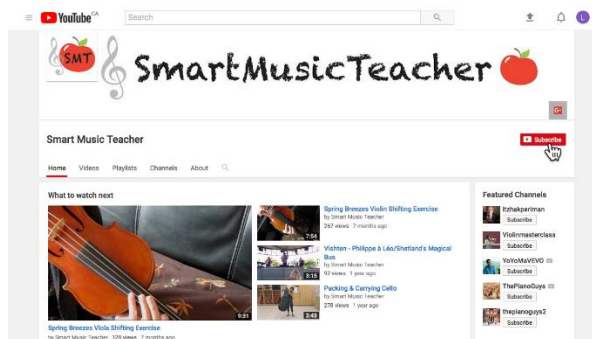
YouTube CA

Search

L

SMT

SmartMusicTeacher

Smart Music Teacher

Subscribe

Home Videos Playlists Channels About

What to watch next

Spring Breezes Violin Shifting Exercise
by Smart Music Teacher
257 views · 7 months ago

7:54

Vishten - Philippe & Léo/Shetland's Magical Bus
by Smart Music Teacher
97 views · 1 year ago

3:15

Packing & Carrying Cello
by Smart Music Teacher
278 views · 1 year ago

2:43

9:31

Spring Breezes Viola Shifting Exercise
by Smart Music Teacher · 128 views · 7 months ago

Featured Channels

Itzhakperlman
Subscribe

Violinmasterclass
Subscribe

YoYoMaVEVO
Subscribe

ThePianoGuys
Subscribe

thepianoguys2
Subscribe